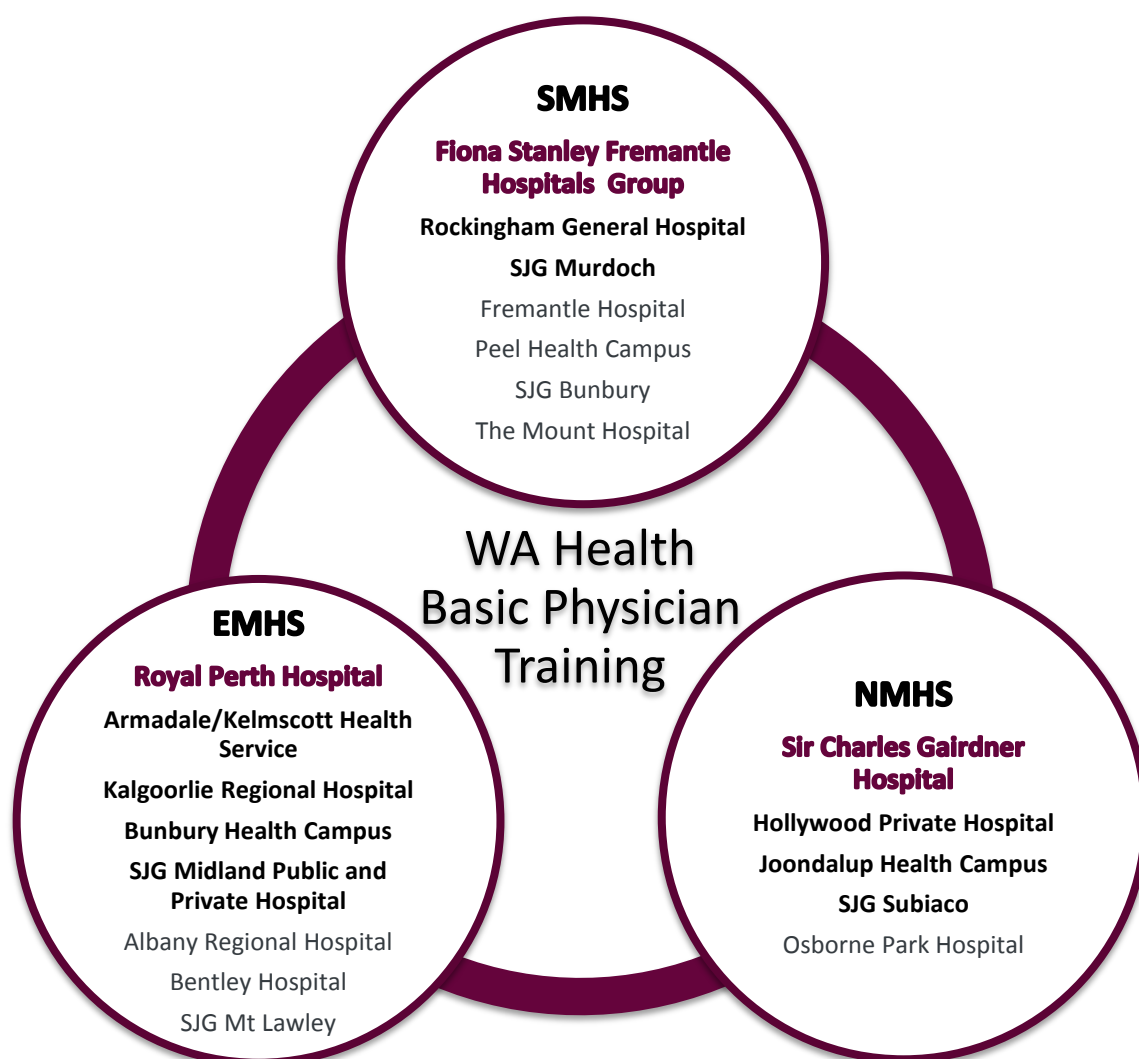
SMHS

Fiona Stanley Fremantle Hospitals Group

Rockingham General Hospital

SJG Murdoch

Fremantle Hospital

Peel Health Campus

SJG Bunbury

The Mount Hospital

WA Health Basic Physician Training

EMHS

Royal Perth Hospital

Armadale/Kelmscott Health Service

Kalgoorlie Regional Hospital

Bunbury Health Campus

SJG Midland Public and Private Hospital

Albany Regional Hospital

Bentley Hospital

SJG Mt Lawley

NMHS

Sir Charles Gairdner Hospital

Hollywood Private Hospital

Joondalup Health Campus

SJG Subiaco

Osborne Park Hospital